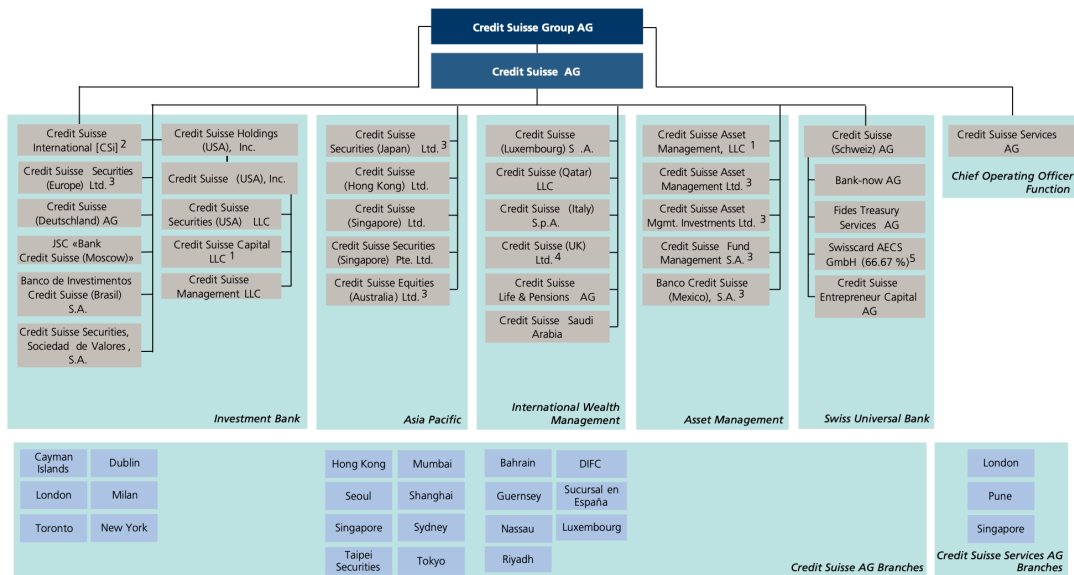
Credit Suisse Group AG

Credit Suisse AG

Credit Suisse International [CSi] 2
Credit Suisse Securities (Europe) Ltd. 3
Credit Suisse (Deutschland) AG
JSC «Bank Credit Suisse (Moscow)»
Banco de Investimentos Credit Suisse (Brasil) S.A.
Credit Suisse Securities, Sociedad de Valores, S.A.

Credit Suisse Holdings (USA), Inc.
Credit Suisse (USA), Inc.
Credit Suisse Securities (USA) LLC
Credit Suisse Capital LLC 1
Credit Suisse Management LLC

Investment Bank

Credit Suisse Securities (Japan) Ltd. 3
Credit Suisse (Hong Kong) Ltd.
Credit Suisse (Singapore) Ltd.
Credit Suisse Securities (Singapore) Pte. Ltd.
Credit Suisse Equities (Australia) Ltd. 3

Asia Pacific

Credit Suisse (Luxembourg) S .A.
Credit Suisse (Qatar) LLC
Credit Suisse (Italy) S.p.A.
Credit Suisse (UK) Ltd. 4
Credit Suisse Life & Pensions AG
Credit Suisse Saudi Arabia

International Wealth Management

Credit Suisse Asset Management, LLC 1
Credit Suisse Asset Management Ltd. 3
Credit Suisse Asset Mgmt. Investments Ltd. 3
Credit Suisse Fund Management S.A. 3
Banco Credit Suisse (Mexico), S.A. 3

Asset Management

Credit Suisse (Schweiz) AG
Bank-now AG
Fides Treasury Services AG
Swisscard AECS GmbH (66.67 %)5
Credit Suisse Entrepreneur Capital AG

Swiss Universal Bank

Credit Suisse Services AG

Chief Operating Officer Function

Cayman Islands
Dublin
London
Milan
Toronto
New York

Hong Kong
Mumbai
Seoul
Shanghai
Singapore
Sydney
Taipei Securities
Tokyo

Bahrain
DIFC
Guernsey
Sucursal en España
Nassau
Luxembourg
Riyadh

Credit Suisse AG Branches

London
Pune
Singapore

Credit Suisse Services AG Branches